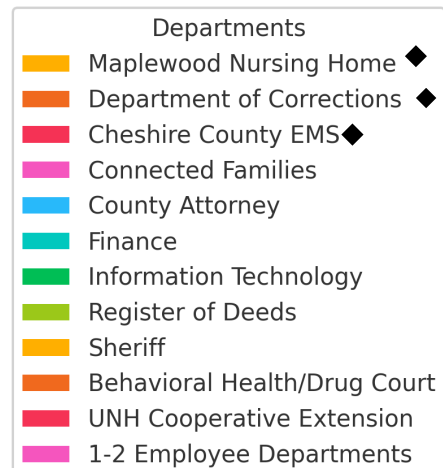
Departments

Maplewood Nursing Home ◆
Department of Corrections ◆
Cheshire County EMS◆
Connected Families
County Attorney
Finance
Information Technology
Register of Deeds
Sheriff
Behavioral Health/Drug Court
UNH Cooperative Extension
1-2 Employee Departments